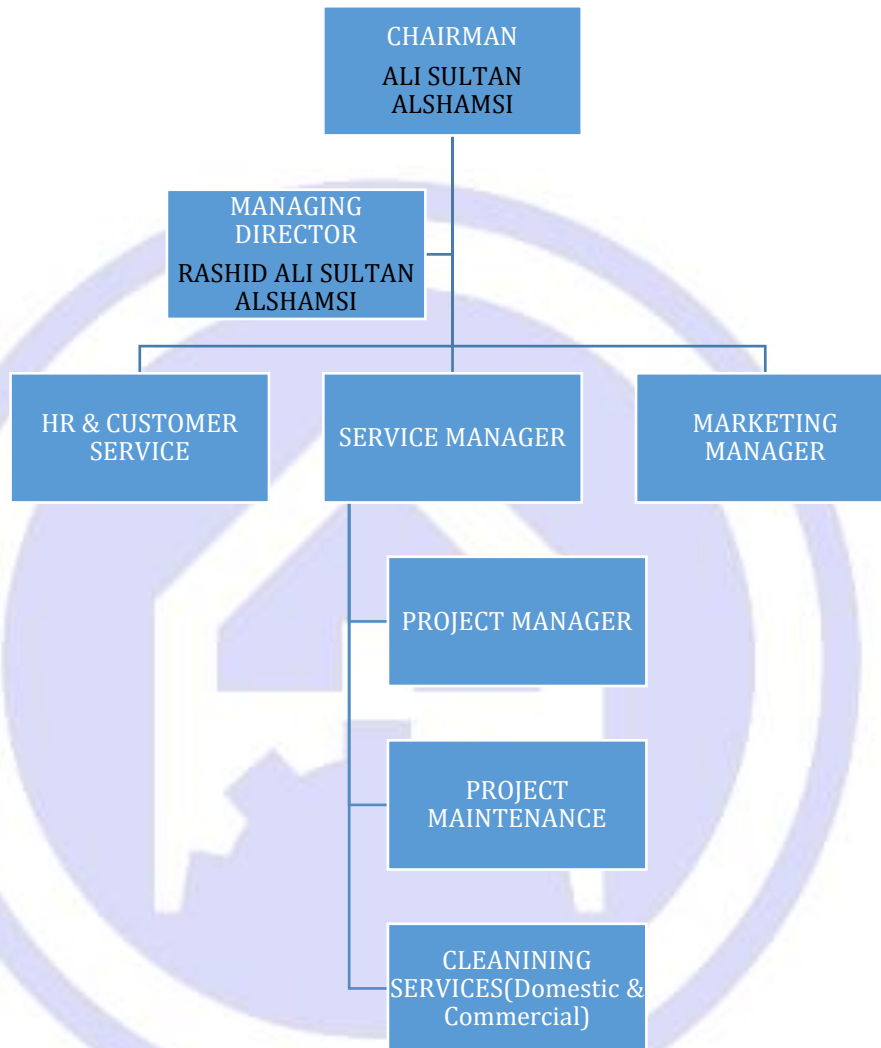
CHAIRMAN
ALI SULTAN ALSHAMSI

MANAGING DIRECTOR
RASHID ALI SULTAN ALSHAMSI

HR & CUSTOMER SERVICE

SERVICE MANAGER

MARKETING MANAGER

PROJECT MANAGER

PROJECT MAINTENANCE

CLEANINING SERVICES(Domestic & Commercial)